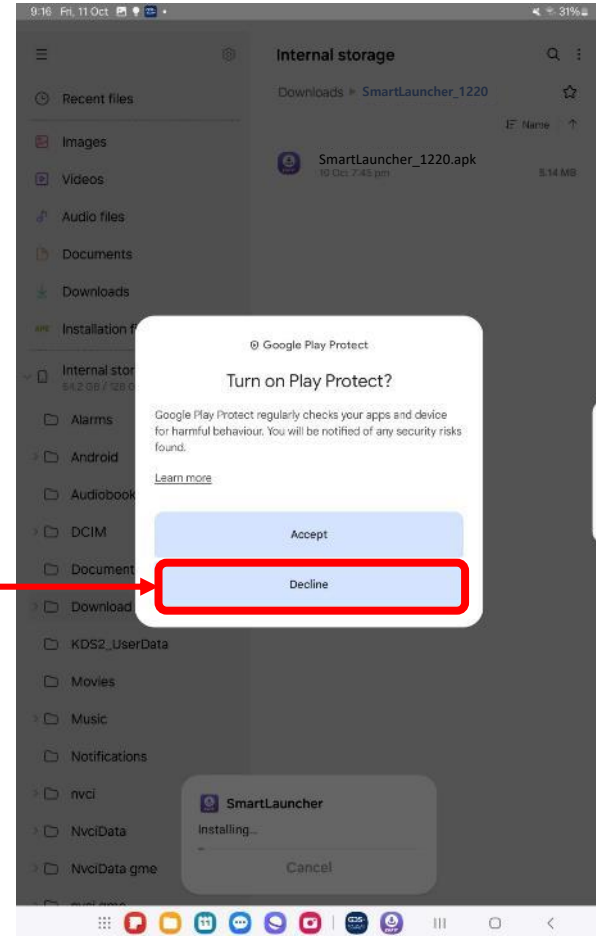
9:16 Fri, 11 Oct
31%

Recent files
Images
Videos
Audio files
Documents
Downloads
Installation f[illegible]
Internal stor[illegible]
54.2 GB / 128 G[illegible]
Alarms
Android
Audiobook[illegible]
DCIM
Document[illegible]
Download
KDS2_UserData
Movies
Music
Notifications
nvci
NvciData
NvciData gme
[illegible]

Internal storage
Downloads ▸ SmartLauncher_1220
Name
SmartLauncher_1220.apk
10 Oct 7:45 pm
8.14 MB

Google Play Protect
Turn on Play Protect?
Google Play Protect regularly checks your apps and device for harmful behaviour. You will be notified of any security risks found.
Learn more
Accept
Decline

SmartLauncher
Installing...
Cancel